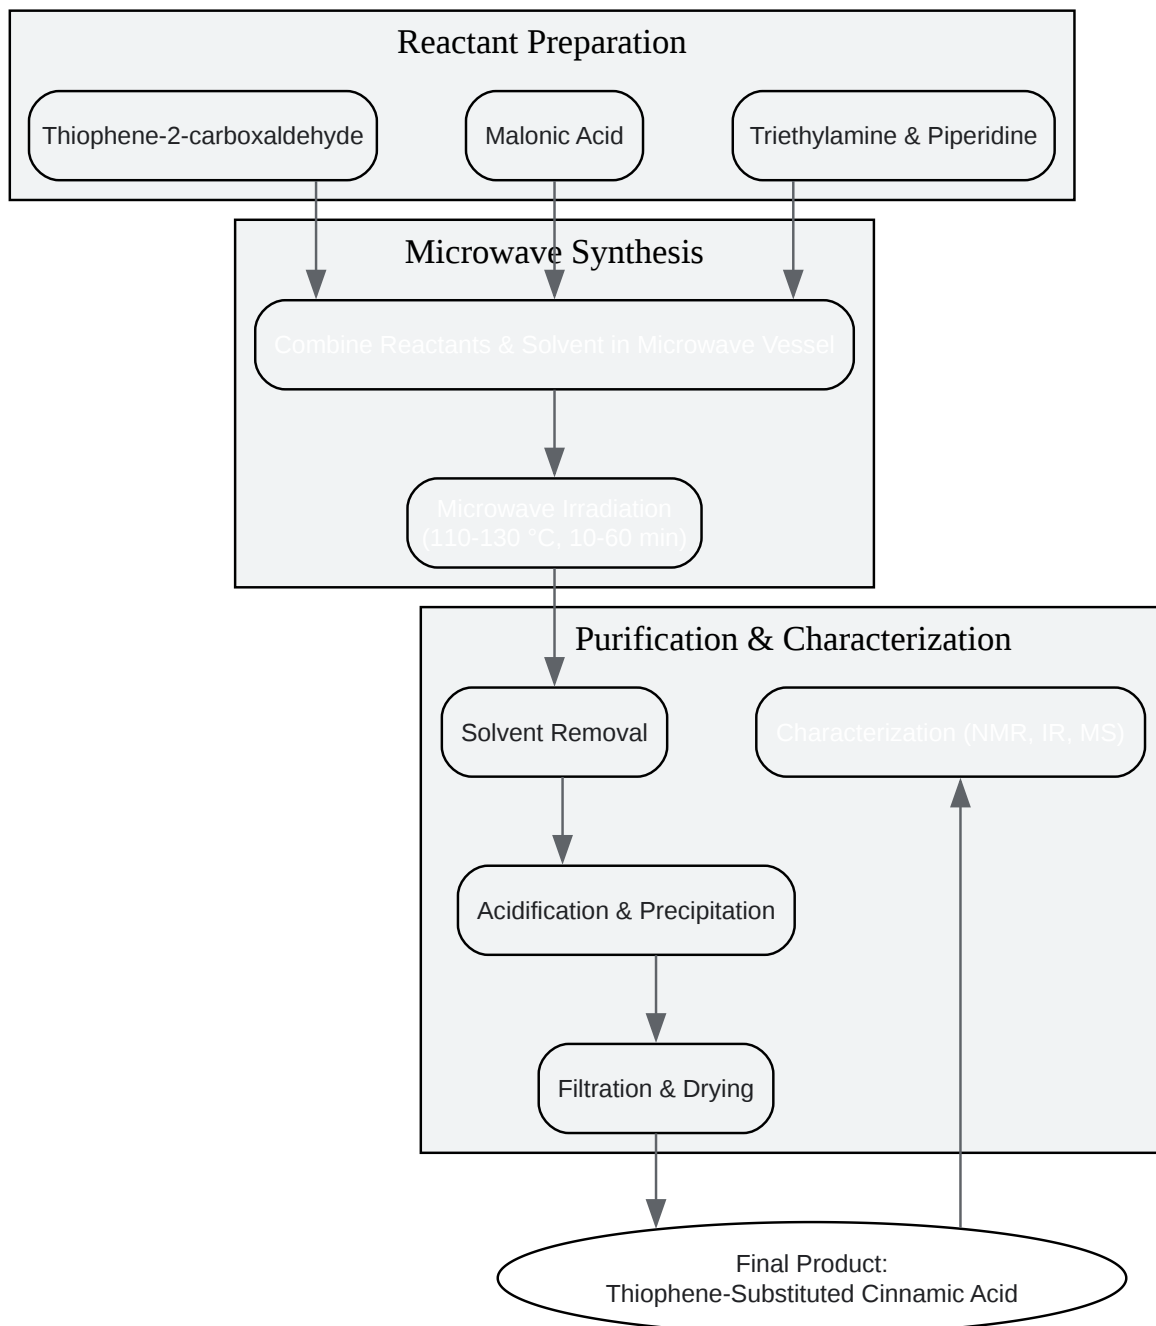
Reactant Preparation

Thiophene-2-carboxaldehyde

Malonic Acid

Triethylamine & Piperidine

Microwave Synthesis

Combine Reactants & Solvent in Microwave Vessel

Microwave Irradiation
(110-130 °C, 10-60 min)

Purification & Characterization

Solvent Removal

Characterization (NMR, IR, MS)

Acidification & Precipitation

Filtration & Drying

Final Product:
Thiophene-Substituted Cinnamic Acid